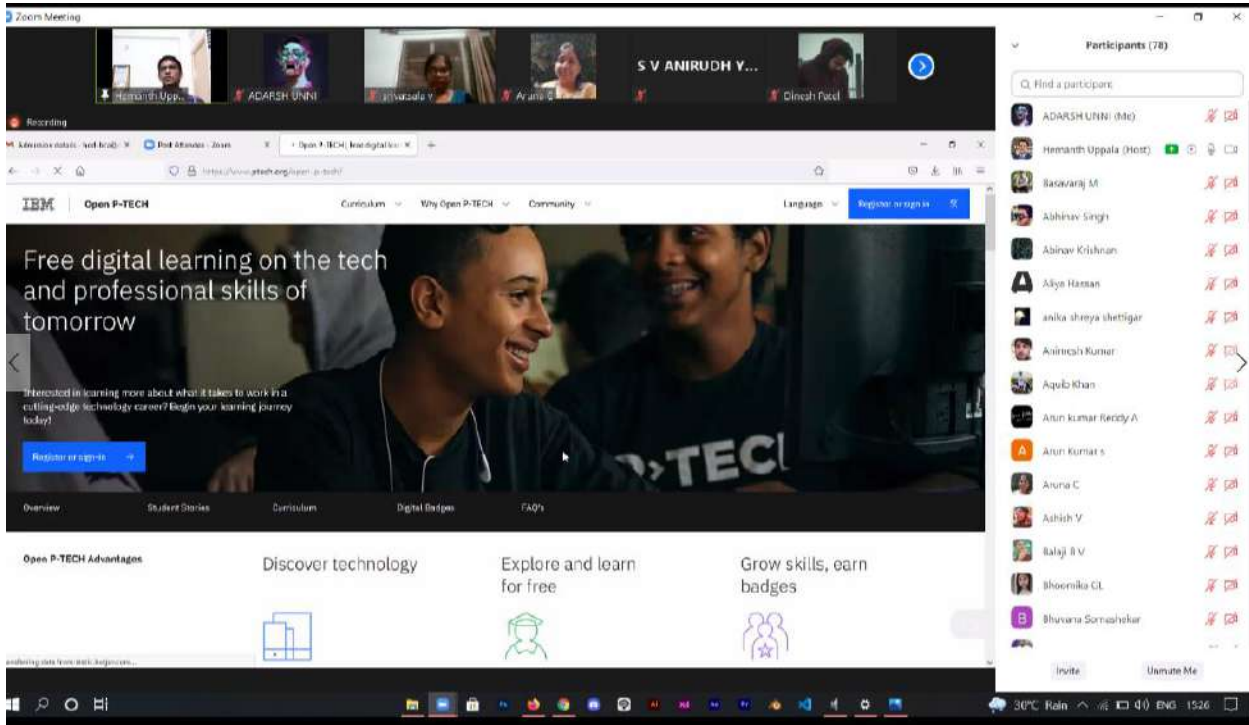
Zoom Meeting

Hemanth Upp... ADARSH UNNI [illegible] Aruna C S V ANIRUDH Y... Dinesh Patel

Recording

Admission details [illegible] Post Attendee - Zoom Open P-TECH, free digital lea...

https://www.ptech.org/open-p-tech/

IBM Open P-TECH Curriculum Why Open P-TECH Community Language Register or sign in

Free digital learning on the tech and professional skills of tomorrow

Interested in learning more about what it takes to work in a cutting-edge technology career? Begin your learning journey today!

Register or sign in →

P-TECH

Overview Student Stories Curriculum Digital Badges FAQ's

Open P-TECH Advantages

Discover technology

Explore and learn for free

Grow skills, earn badges

Participants (78)

Find a participant

ADARSH UNNI (Me)
Hemanth Uppala (Host)
Basavaraj M
Abhinav Singh
Abinav Krishnan
Aliya Hassan
anika shreya shettigar
Anirudh Kumar
Aquib Khan
Arun kumar Reddy A
Arun Kumar s
Aruna C
Ashish V
Balaji B V
Bhoomika GL
Bhuvana Someshekar

Invite Unmute Me

30°C Rain ENG 15:26